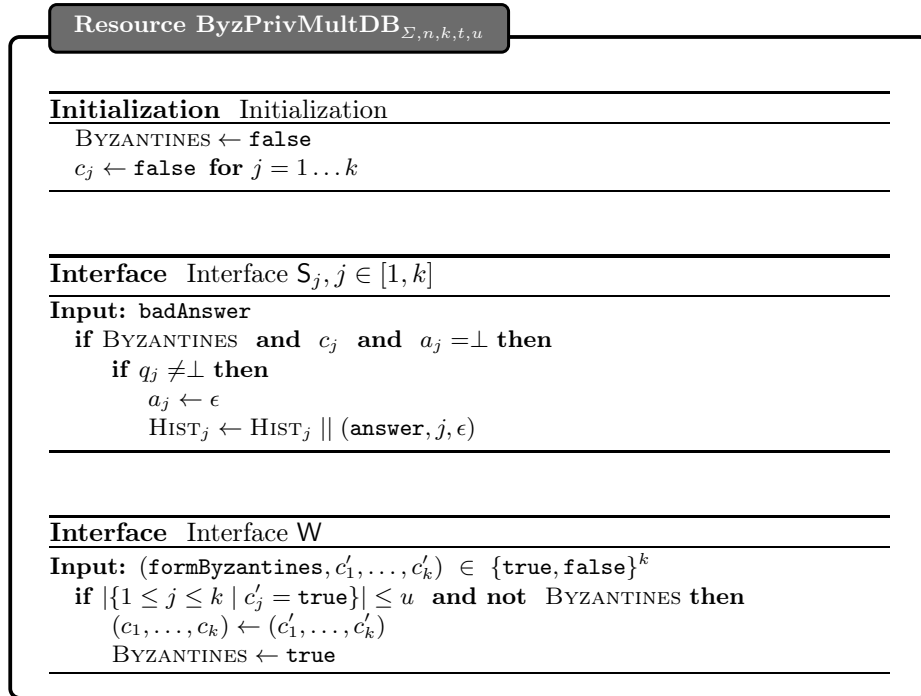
Resource $\textbf{ByzPrivMultDB}_{\Sigma,n,k,t,u}$

**Initialization** Initialization

$\textsc{Byzantines} \leftarrow \texttt{false}$

$c_j \leftarrow \texttt{false}$ **for** $j = 1 \dots k$

**Interface** Interface $\mathsf{S}_j, j \in [1, k]$

**Input:** $\texttt{badAnswer}$

**if** $\textsc{Byzantines}$ **and** $c_j$ **and** $a_j = \perp$ **then**

**if** $q_j \neq \perp$ **then**

$a_j \leftarrow \epsilon$

$\textsc{Hist}_j \leftarrow \textsc{Hist}_j \mid\mid (\texttt{answer}, j, \epsilon)$

**Interface** Interface $\mathsf{W}$

**Input:** $(\texttt{formByzantines}, c_1', \dots, c_k') \in \{\texttt{true}, \texttt{false}\}^k$

**if** $|\{1 \leq j \leq k \mid c_j' = \texttt{true}\}| \leq u$ **and not** $\textsc{Byzantines}$ **then**

$(c_1, \dots, c_k) \leftarrow (c_1', \dots, c_k')$

$\textsc{Byzantines} \leftarrow \texttt{true}$